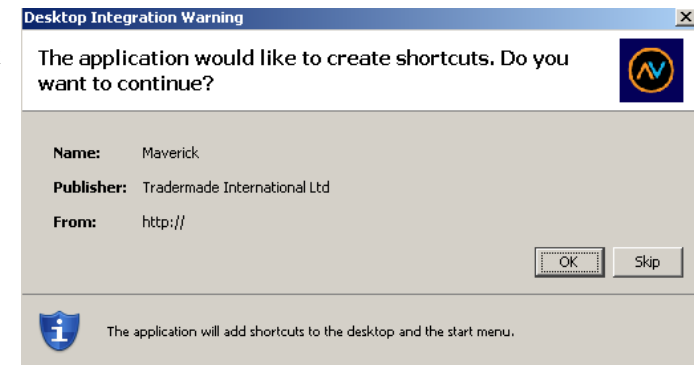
Desktop Integration Warning

The application would like to create shortcuts. Do you want to continue?

AV

Name: Maverick

Publisher: Tradermade International Ltd

From: http://

OK

Skip

The application will add shortcuts to the desktop and the start menu.